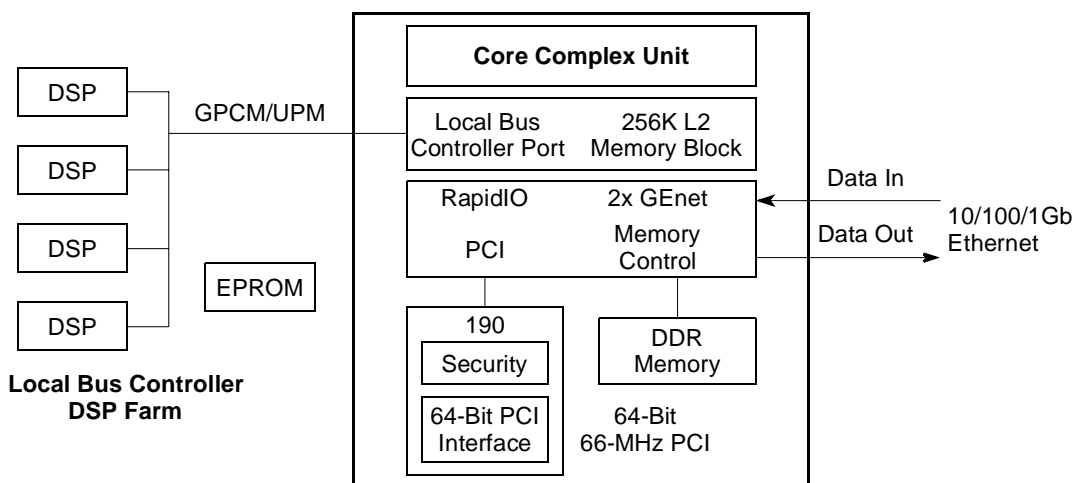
DSP

DSP

DSP

DSP

GPCM/UPM

EPROM

Local Bus Controller
DSP Farm

Core Complex Unit

Local Bus Controller Port

256K L2 Memory Block

RapidIO

2x GEnet

PCI

Memory Control

190

Security

64-Bit PCI Interface

DDR Memory

64-Bit
66-MHz PCI

Data In

Data Out

10/100/1Gb
Ethernet